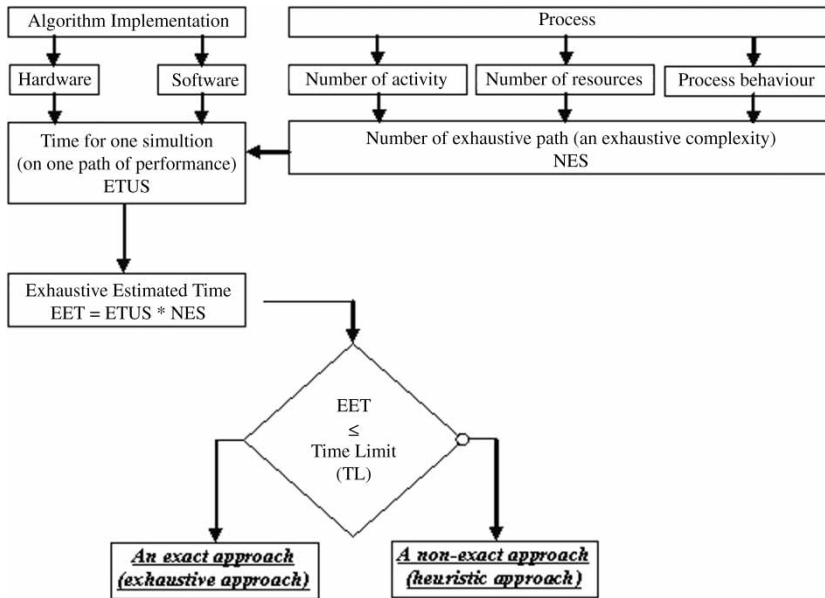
Algorithm Implementation

Hardware

Software

Process

Number of activity

Number of resources

Process behaviour

Time for one simultion (on one path of performance) ETUS

Number of exhaustive path (an exhaustive complexity) NES

Exhaustive Estimated Time EET = ETUS * NES

EET $\leq$ Time Limit (TL)

An exact approach (exhaustive approach)

A non-exact approach (heuristic approach)